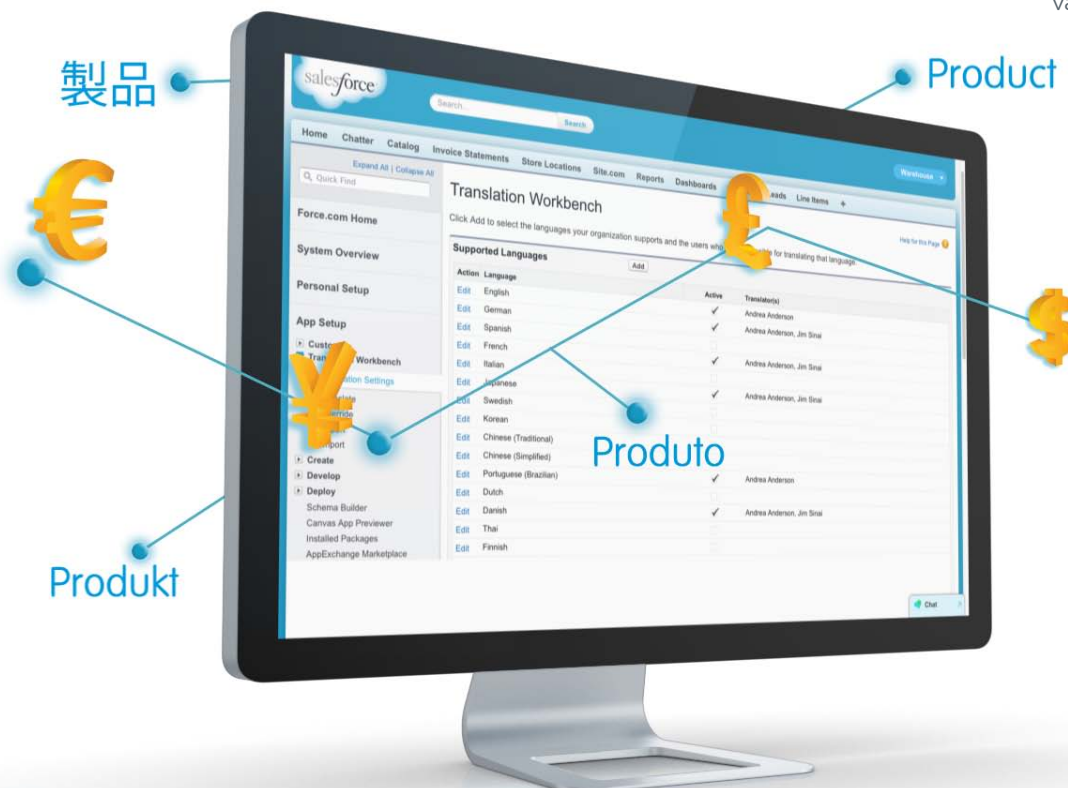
Va

製品

Product

€

salesforce

Search...

Search

Home Chatter Catalog Invoice Statements Store Locations Site.com Reports Dashboards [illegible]eads Line Items +

Warehouse

Expand All | Collapse All

Quick Find

Force.com Home

System Overview

Personal Setup

App Setup

Custo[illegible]

Tran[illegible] Workbench

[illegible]ation Settings

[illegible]ate

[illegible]ride

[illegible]port

Create

Develop

Deploy

Schema Builder

Canvas App Previewer

Installed Packages

AppExchange Marketplace

Translation Workbench

Click Add to select the languages your organization supports and the users wh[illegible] for translating that language.

Help for this Page

Supported Languages

Add

| Action | Language | Active | Translator(s) |
|---|---|---|---|
| Edit | English | | |
| Edit | German | ✓ | Andrea Anderson |
| Edit | Spanish | ✓ | Andrea Anderson, Jim Sinai |
| Edit | French | | |
| Edit | Italian | ✓ | Andrea Anderson, Jim Sinai |
| Edit | Japanese | | |
| Edit | Swedish | ✓ | Andrea Anderson, Jim Sinai |
| Edit | Korean | | |
| Edit | Chinese (Traditional) | | |
| Edit | Chinese (Simplified) | | |
| Edit | Portuguese (Brazilian) | ✓ | Andrea Anderson |
| Edit | Dutch | | |
| Edit | Danish | ✓ | Andrea Anderson, Jim Sinai |
| Edit | Thai | | |
| Edit | Finnish | | |

£

$

¥

Produto

Produkt

Chat